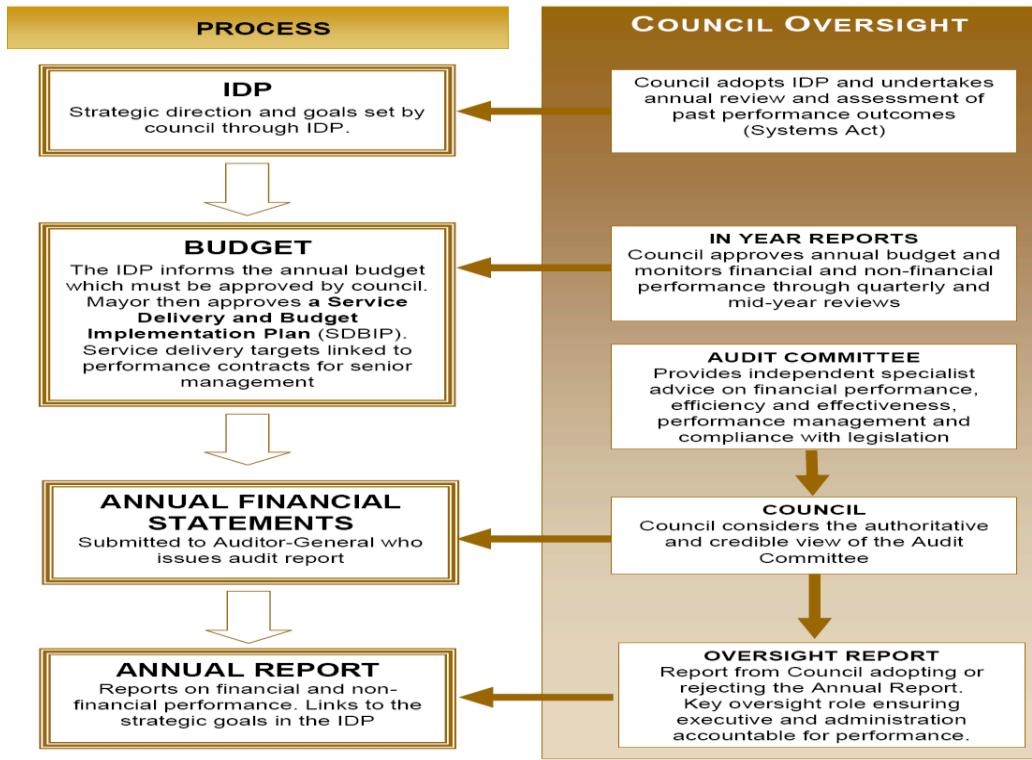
PROCESS

COUNCIL OVERSIGHT

IDP
Strategic direction and goals set by council through IDP.

Council adopts IDP and undertakes annual review and assessment of past performance outcomes (Systems Act)

BUDGET
The IDP informs the annual budget which must be approved by council. Mayor then approves **a Service Delivery and Budget Implementation Plan** (SDBIP). Service delivery targets linked to performance contracts for senior management

IN YEAR REPORTS
Council approves annual budget and monitors financial and non-financial performance through quarterly and mid-year reviews

AUDIT COMMITTEE
Provides independent specialist advice on financial performance, efficiency and effectiveness, performance management and compliance with legislation

ANNUAL FINANCIAL STATEMENTS
Submitted to Auditor-General who issues audit report

COUNCIL
Council considers the authoritative and credible view of the Audit Committee

ANNUAL REPORT
Reports on financial and non-financial performance. Links to the strategic goals in the IDP

OVERSIGHT REPORT
Report from Council adopting or rejecting the Annual Report. Key oversight role ensuring executive and administration accountable for performance.